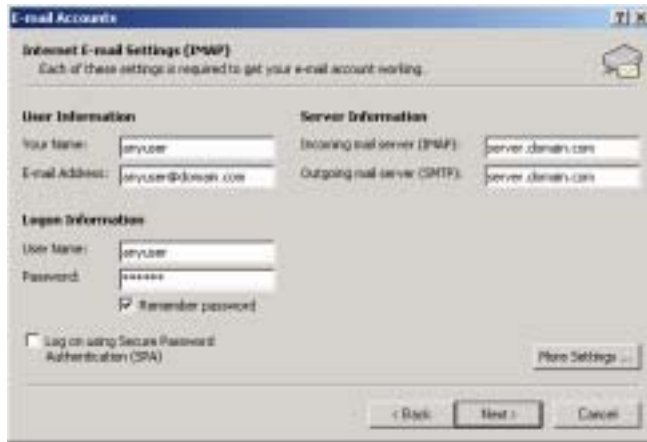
E-mail Accounts

?| X

Internet E-mail Settings (IMAP)
Each of these settings is required to get your e-mail account working.

User Information

Your Name: anyuser

E-mail Address: anyuser@domain.com

Server Information

Incoming mail server (IMAP): server.domain.com

Outgoing mail server (SMTP): server.domain.com

Logon Information

User Name: anyuser

Password: *******

Remember password

Log on using Secure Password Authentication (SPA)

More Settings ...

< Back

Next >

Cancel